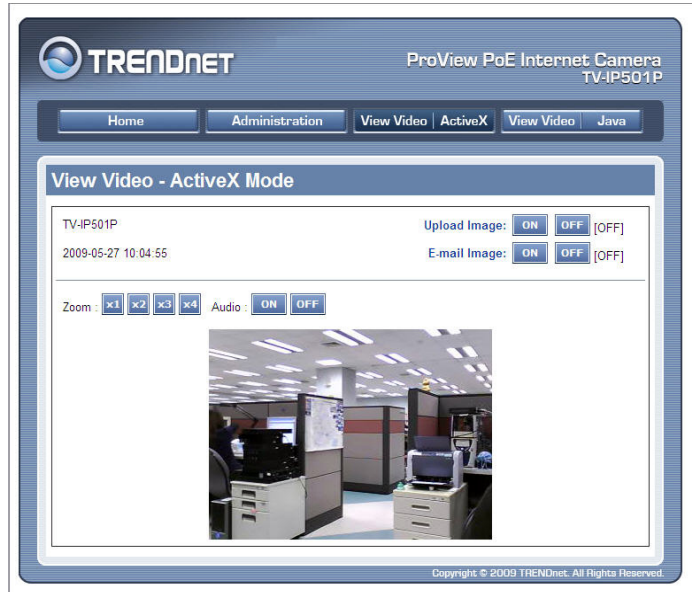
TRENDnet

ProView PoE Internet Camera
TV-IP501P

Home | Administration | View Video | ActiveX | View Video | Java

View Video - ActiveX Mode

TV-IP501P

2009-05-27 10:04:55

Upload Image: ON OFF [OFF]

E-mail Image: ON OFF [OFF]

Zoom : x1 x2 x3 x4 Audio : ON OFF

Copyright © 2009 TRENDnet. All Rights Reserved.